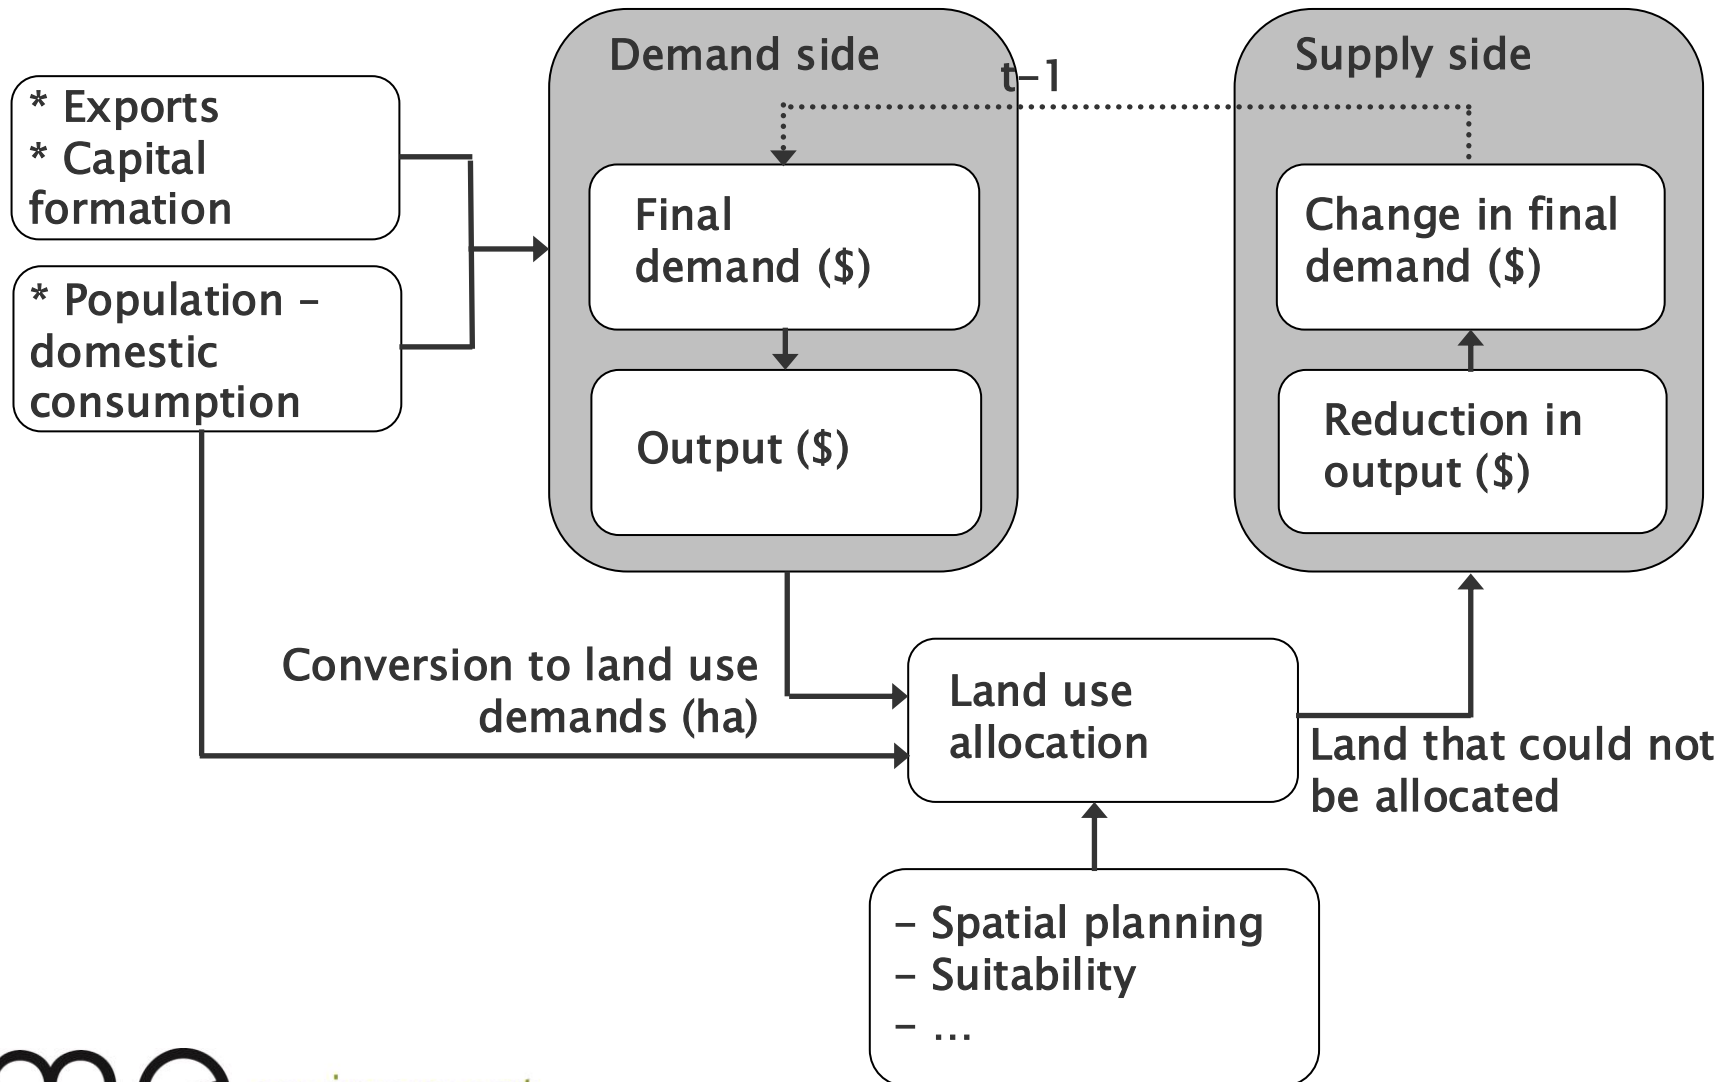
* Exports
* Capital formation

* Population – domestic consumption

Demand side

t–1

Final demand ($)

Output ($)

Supply side

Change in final demand ($)

Reduction in output ($)

Conversion to land use demands (ha)

Land use allocation

Land that could not be allocated

– Spatial planning
– Suitability
– ...